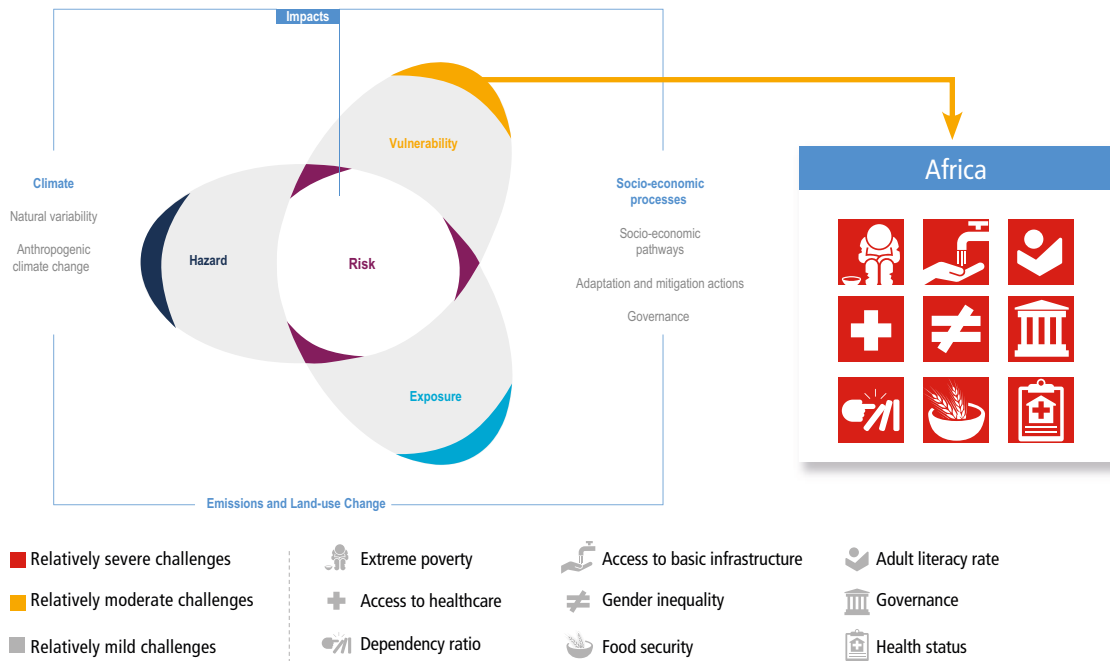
Impacts

Vulnerability

Climate

Natural variability

Anthropogenic climate change

Hazard

Risk

Socio-economic processes

Socio-economic pathways

Adaptation and mitigation actions

Governance

Exposure

Emissions and Land-use Change

Africa

Relatively severe challenges

Relatively moderate challenges

Relatively mild challenges

Extreme poverty

Access to healthcare

Dependency ratio

Access to basic infrastructure

Gender inequality

Food security

Adult literacy rate

Governance

Health status